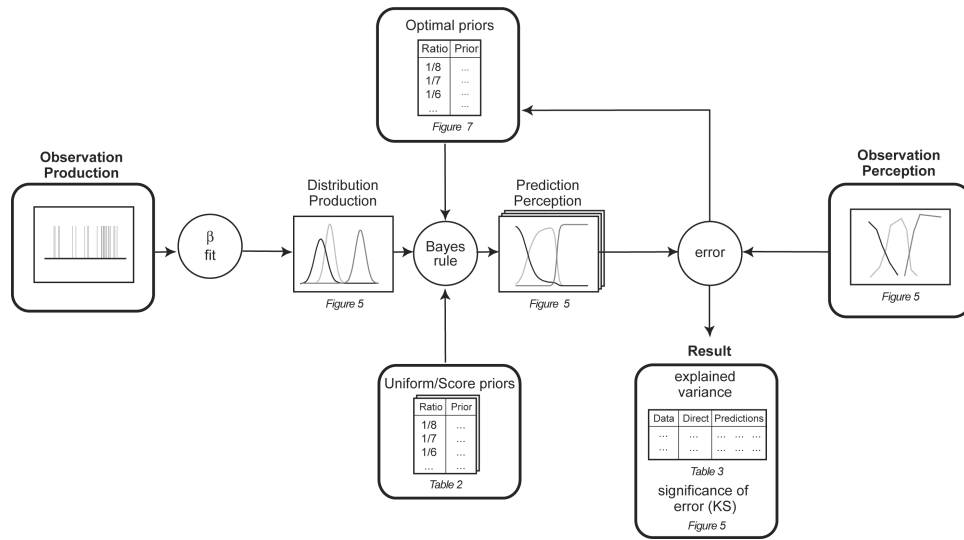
Optimal priors

| Ratio | Prior |
|---|---|
| 1/8 | ... |
| 1/7 | ... |
| 1/6 | ... |
| ... | ... |

Figure 7

Observation Production

β fit

Distribution Production

Figure 5

Bayes rule

Prediction Perception

Figure 5

error

Observation Perception

Figure 5

Uniform/Score priors

| Ratio | Prior |
|---|---|
| 1/8 | ... |
| 1/7 | ... |
| 1/6 | ... |
| ... | ... |

Table 2

Result

explained variance

| Data | Direct | Predictions |
|---|---|---|
| ... | ... | ... ... ... |
| ... | ... | ... ... ... |

Table 3

significance of error (KS)

Figure 5